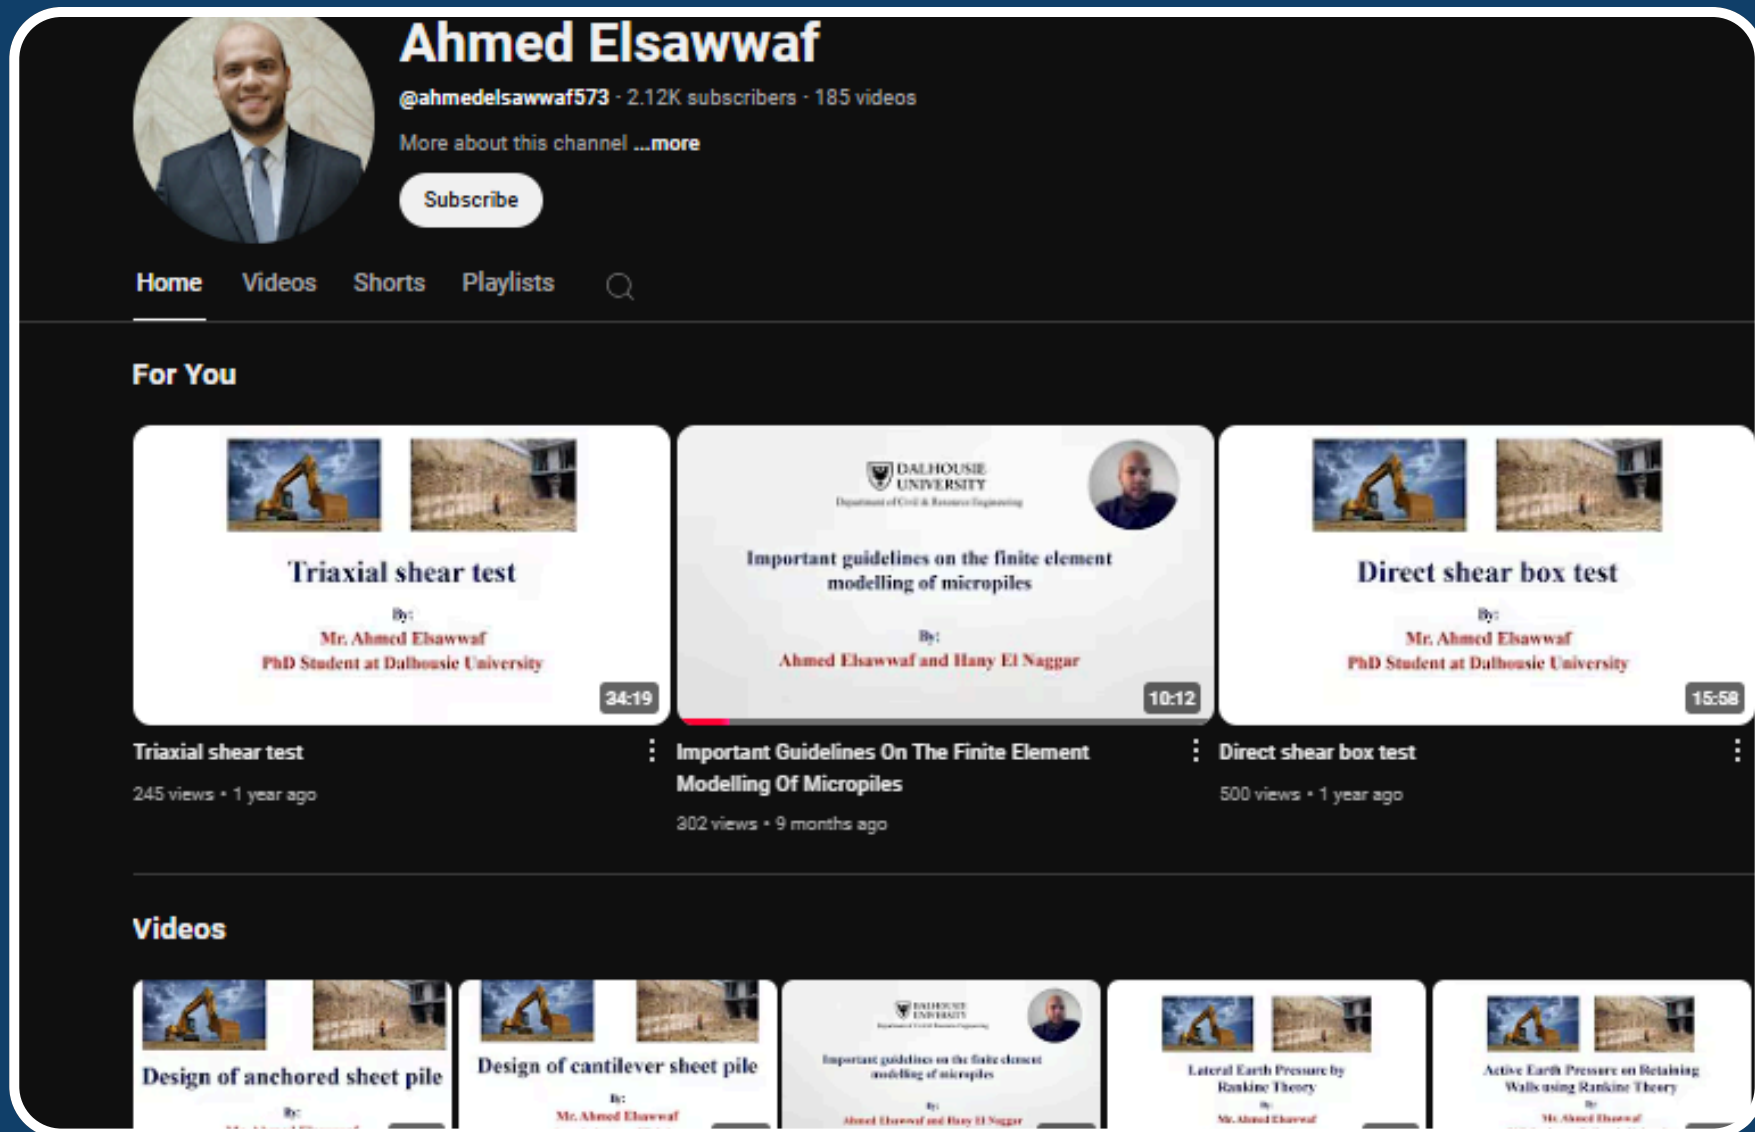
Ahmed Elsawwaf

@ahmedelsawwaf573 · 2.12K subscribers · 185 videos

More about this channel ...more

Subscribe

Home Videos Shorts Playlists

For You

Triaxial shear test
By:
Mr. Ahmed Elsawwaf
PhD Student at Dalhousie University
34:19

DALHOUSIE UNIVERSITY
Department of Civil & Resource Engineering
Important guidelines on the finite element modelling of micropiles
By:
Ahmed Elsawwaf and Hany El Naggar
10:12

Direct shear box test
By:
Mr. Ahmed Elsawwaf
PhD Student at Dalhousie University
15:58

Triaxial shear test
245 views • 1 year ago

Important Guidelines On The Finite Element Modelling Of Micropiles
302 views • 9 months ago

Direct shear box test
500 views • 1 year ago

Videos

Design of anchored sheet pile
By:

Design of cantilever sheet pile
By:
Mr. Ahmed Elsawwaf

DALHOUSIE UNIVERSITY
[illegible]
Important guidelines on the finite element modelling of micropiles
By:
Ahmed Elsawwaf and Hany El Naggar

Lateral Earth Pressure by Rankine Theory
By:
Mr. Ahmed Elsawwaf

Active Earth Pressure on Retaining Walls using Rankine Theory
By:
Mr. Ahmed Elsawwaf